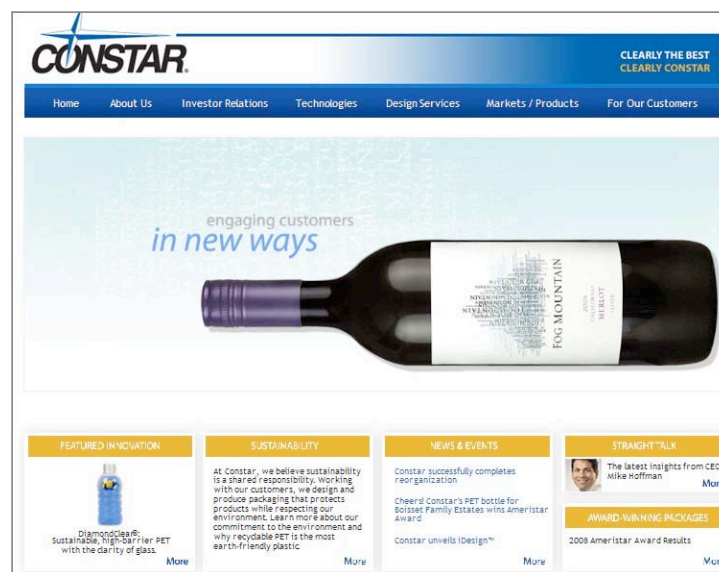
CONSTAR

CLEARLY THE BEST
CLEARLY CONSTAR

Home About Us Investor Relations Technologies Design Services Markets / Products For Our Customers

engaging customers
in new ways

FOG MOUNTAIN
MERLOT

FEATURED INNOVATION

DiamondClear®: Sustainable, high-barrier PET with the clarity of glass.

More

SUSTAINABILITY

At Constar, we believe sustainability is a shared responsibility. Working with our customers, we design and produce packaging that protects products while respecting our environment. Learn more about our commitment to the environment and why recyclable PET is the most earth-friendly plastic

More

NEWS & EVENTS

Constar successfully completes reorganization

Cheers! Constar's PET bottle for Boisset Family Estates wins Ameristar Award

Constar unveils iDesign™

More

STRAIGHT TALK

The latest insights from CEO Mike Hoffman

Mor

AWARD-WINNING PACKAGES

2008 Ameristar Award Results

Mor